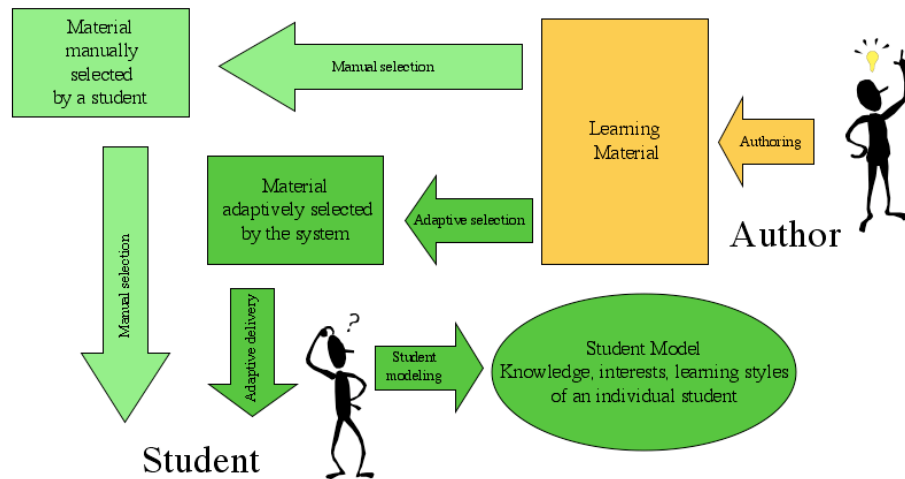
Material manually selected by a student

Manual selection

Learning Material

Authoring

Author

Material adaptively selected by the system

Adaptive selection

Manual selection

Adaptive delivery

?

Student modeling

Student Model
Knowledge, interests, learning styles of an individual student

Student